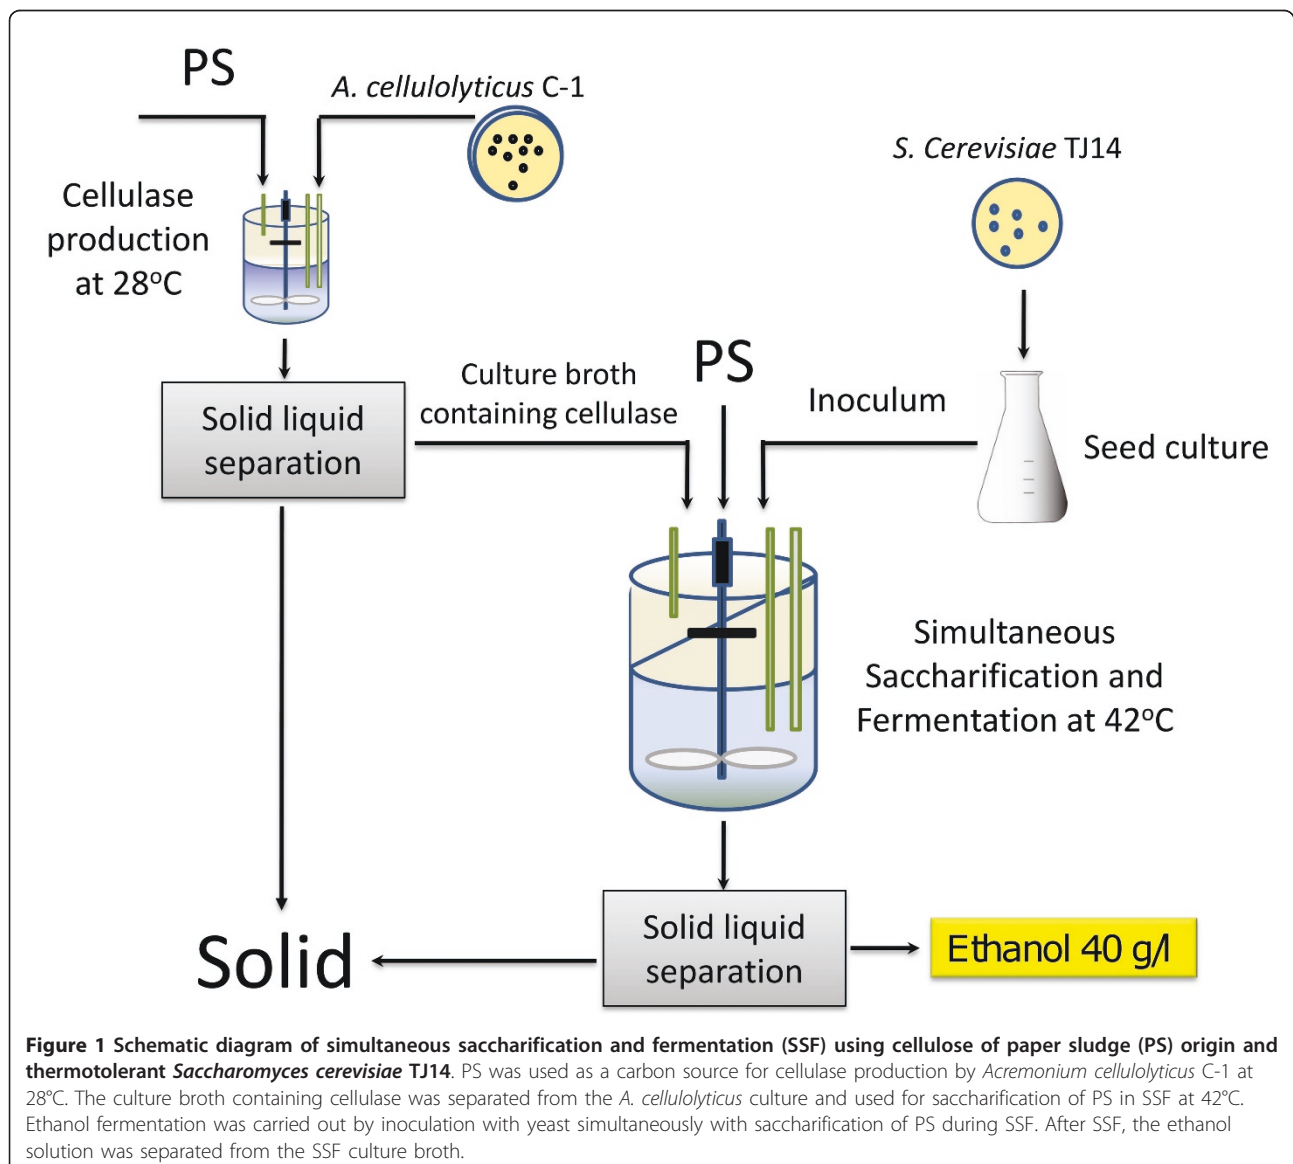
PS

A. cellulolyticus C-1

Cellulase production at 28ºC

S. Cerevisiae TJ14

Solid liquid separation

Culture broth containing cellulase

PS

Inoculum

Seed culture

Simultaneous Saccharification and Fermentation at 42ºC

Solid

Solid liquid separation

Ethanol 40 g/l

**Figure 1 Schematic diagram of simultaneous saccharification and fermentation (SSF) using cellulose of paper sludge (PS) origin and thermotolerant *Saccharomyces cerevisiae* TJ14**. PS was used as a carbon source for cellulase production by *Acremonium cellulolyticus* C-1 at 28°C. The culture broth containing cellulase was separated from the *A. cellulolyticus* culture and used for saccharification of PS in SSF at 42°C. Ethanol fermentation was carried out by inoculation with yeast simultaneously with saccharification of PS during SSF. After SSF, the ethanol solution was separated from the SSF culture broth.